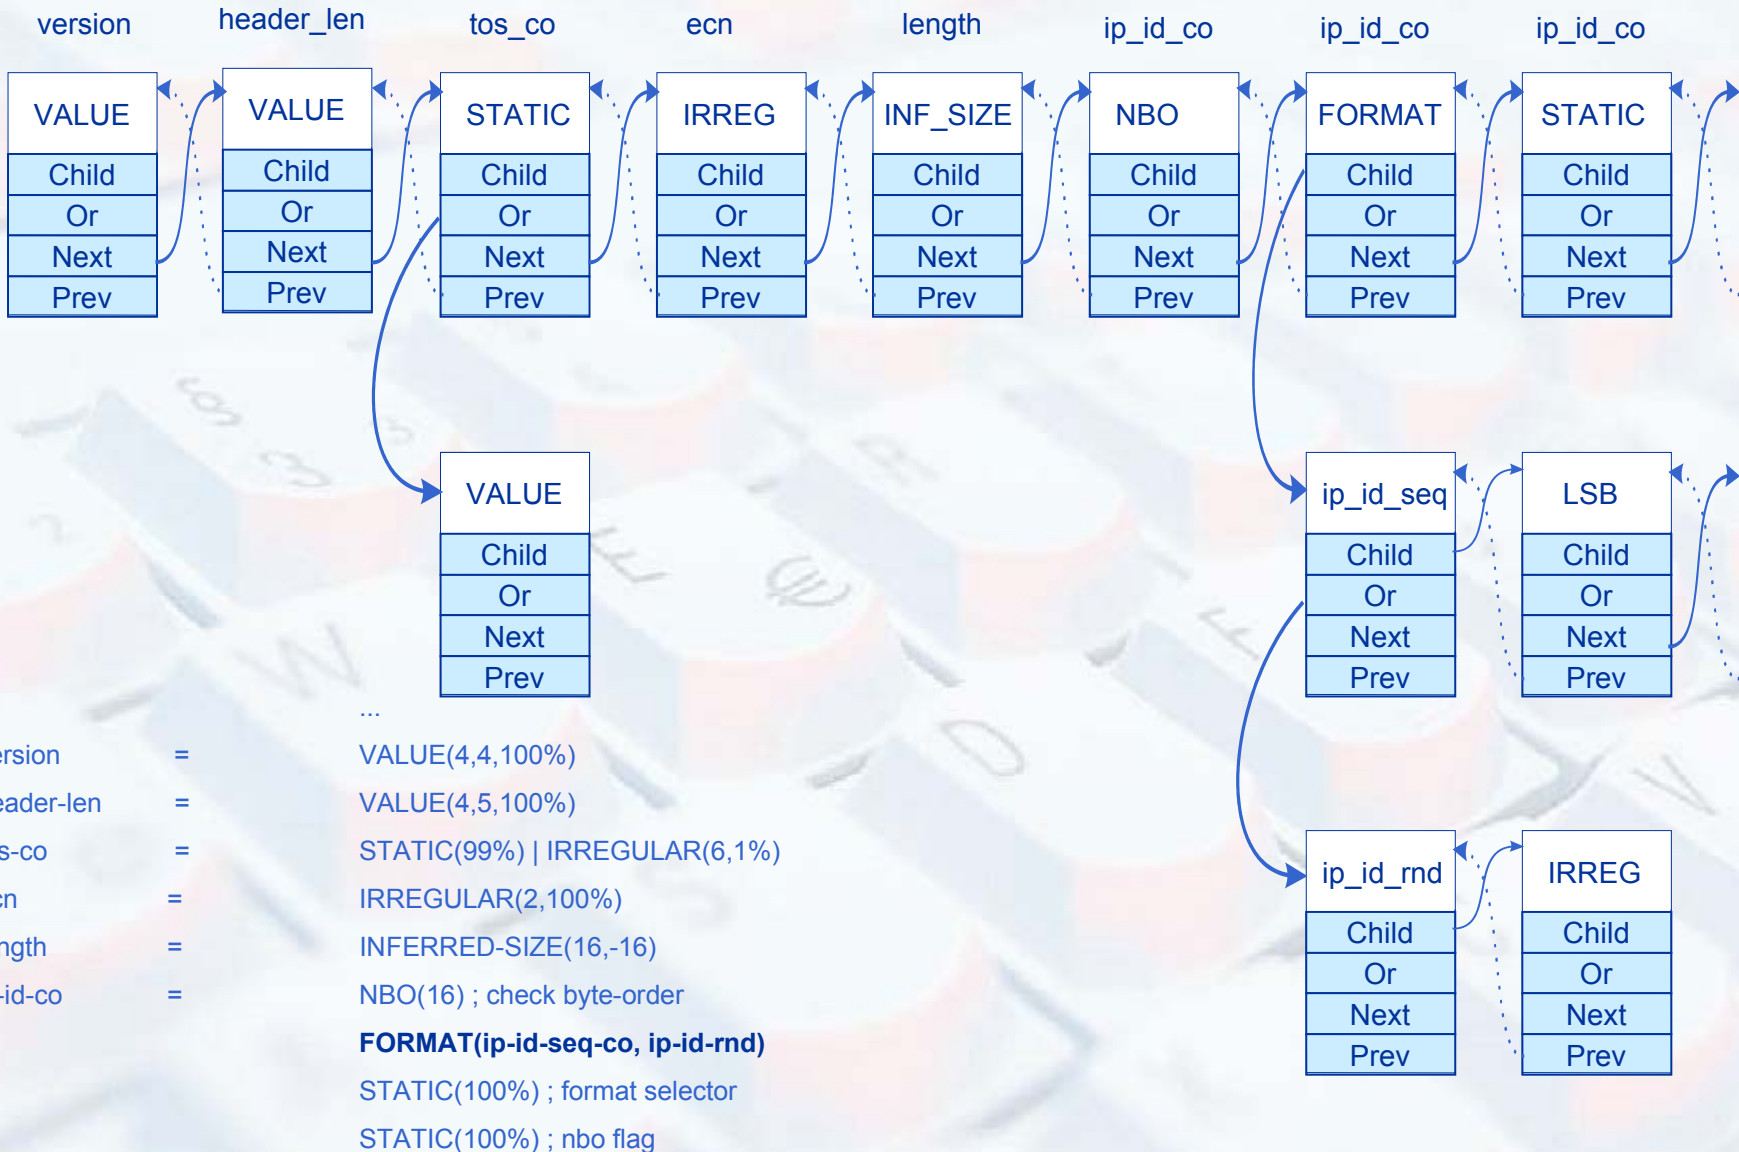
version header_len tos_co ecn length ip_id_co ip_id_co ip_id_co

| VALUE | VALUE | STATIC | IRREG | INF_SIZE | NBO | FORMAT | STATIC |
|---|---|---|---|---|---|---|---|
| Child | Child | Child | Child | Child | Child | Child | Child |
| Or | Or | Or | Or | Or | Or | Or | Or |
| Next | Next | Next | Next | Next | Next | Next | Next |
| Prev | Prev | Prev | Prev | Prev | Prev | Prev | Prev |

| VALUE |
|---|
| Child |
| Or |
| Next |
| Prev |

| ip_id_seq | LSB |
|---|---|
| Child | Child |
| Or | Or |
| Next | Next |
| Prev | Prev |

| ip_id_rnd | IRREG |
|---|---|
| Child | Child |
| Or | Or |
| Next | Next |
| Prev | Prev |

...
ersion = VALUE(4,4,100%)
eader-len = VALUE(4,5,100%)
s-co = STATIC(99%) | IRREGULAR(6,1%)
cn = IRREGULAR(2,100%)
ngth = INFERRED-SIZE(16,-16)
-id-co = NBO(16) ; check byte-order
**FORMAT(ip-id-seq-co, ip-id-rnd)**
STATIC(100%) ; format selector
STATIC(100%) ; nbo flag